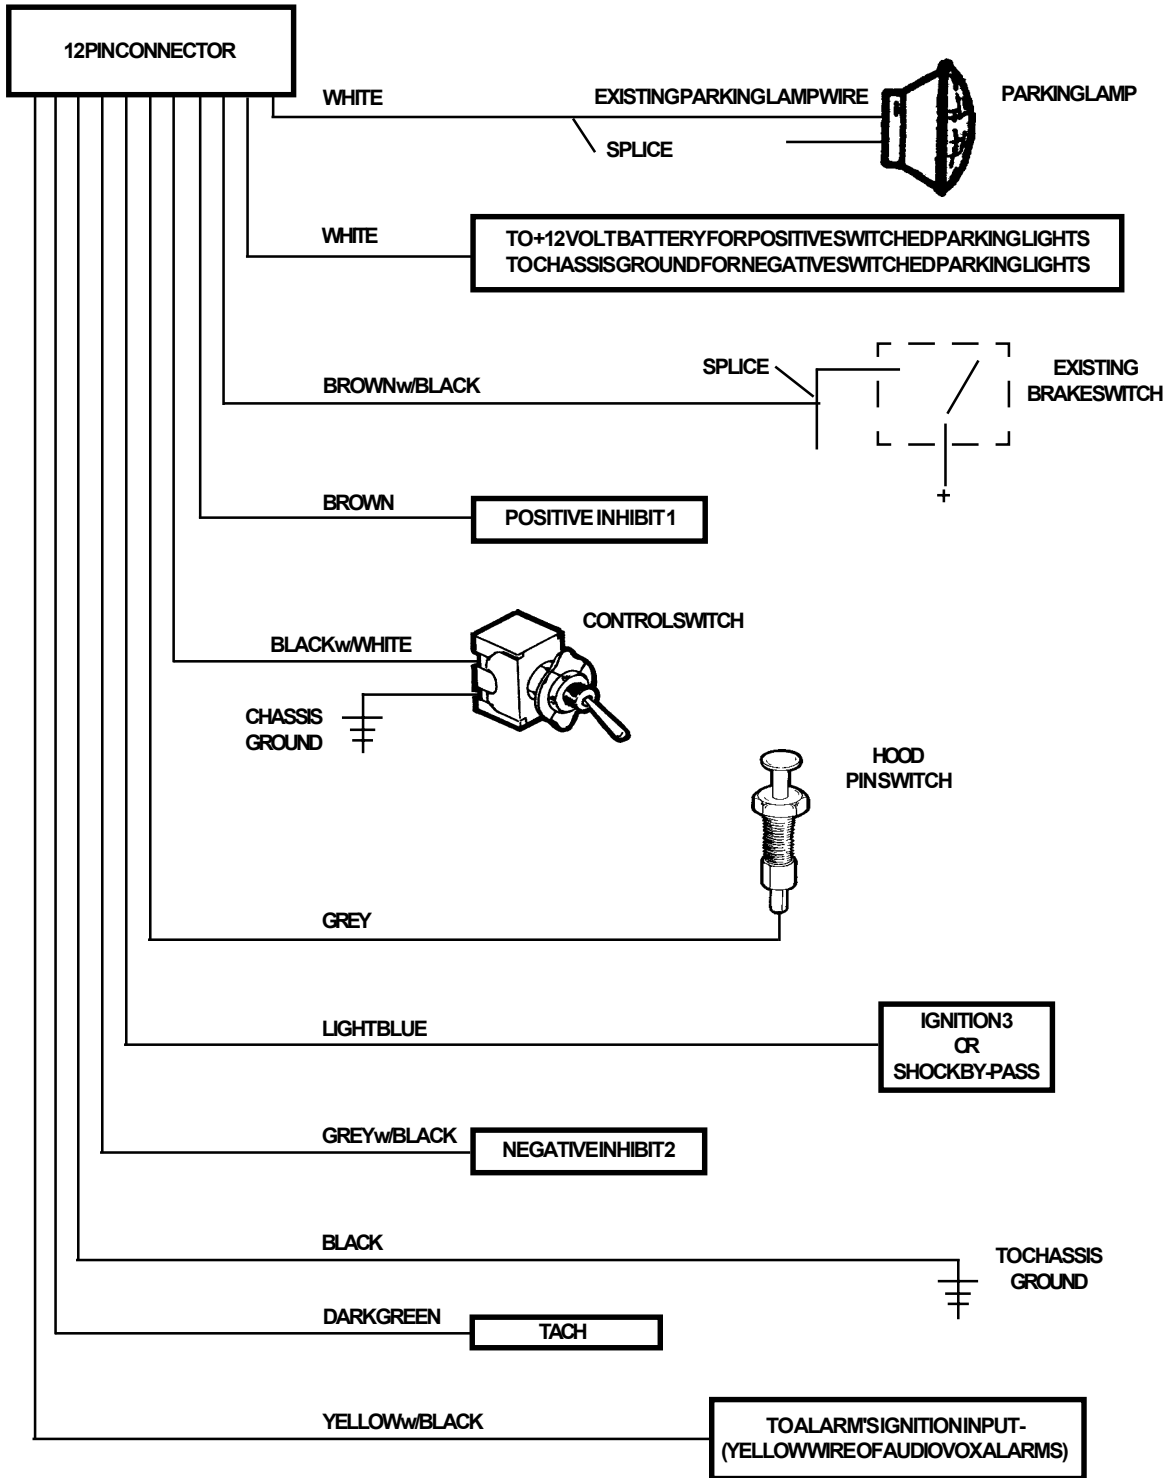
12PINCONNECTOR

WHITE

EXISTINGPARKINGLAMPWIRE

PARKINGLAMP

SPLICE

WHITE

TO+12VOLTBATTERYFORPOSITIVESWITCHEDPARKINGLIGHTS
TOCHASSISGROUNDFORNEGATIVESWITCHEDPARKINGLIGHTS

SPLICE

EXISTING
BRAKESWITCH

BROWNw/BLACK

+

BROWN

POSITIVE INHIBIT1

CONTROLSWITCH

BLACKw/WHITE

CHASSIS
GROUND

HOOD
PINSWITCH

GREY

LIGHTBLUE

IGNITION3
OR
SHOCKBY-PASS

GREYw/BLACK

NEGATIVEINHIBIT2

BLACK

TOCHASSIS
GROUND

DARKGREEN

TACH

YELLOWw/BLACK

TOALARM'SIGNITIONINPUT-
(YELLOWWIREOFAUDIOVOXALARMS)